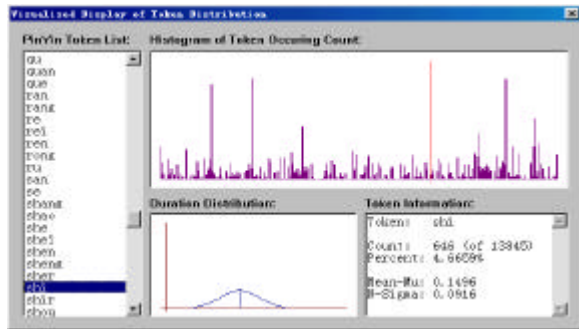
Visualized Display of Token Distribution

PinYin Token List:

qu
quan
que
ran
rang
re
rei
ren
rong
ru
san
se
shang
shao
she
shei
shen
sheng
sher
shi
shir
shou

Histogram of Token Occuring Count:

Duration Distribution:

Token Information:

Token: shi

Count: 646 (of 13845)
Percent: 4.6659%

Mean-Mu: 0.1496
M-Sigma: 0.0916